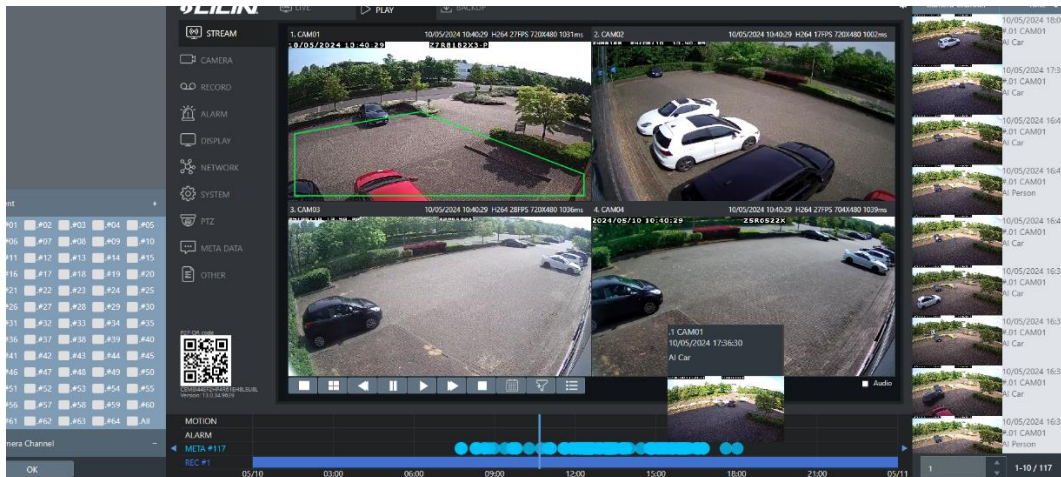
LILIN LIVE PLAY BACKUP

STREAM
CAMERA
RECORD
ALARM
DISPLAY
NETWORK
SYSTEM
PTZ
META DATA
OTHER

1. CAM01 10/05/2024 10:40:29 H264 27FPS 720X480 1031ms
10/05/2024 10:40:29 Z7R8182X3-P
2. CAM02 10/05/2024 10:40:29 H264 17FPS 720X480 1002ms
3. CAM03 10/05/2024 10:40:29 H264 28FPS 720X480 1036ms
4. CAM04 10/05/2024 10:40:29 H264 27FPS 704X480 1039ms
2024/05/10 10:40:29 Z5R6522X

.1 CAM01
10/05/2024 17:36:30
AI Car

Audio

P2P QR code
Version: 1.1.0.34.9809

ent
#01 #02 #03 #04 #05
#06 #07 #08 #09 #10
#11 #12 #13 #14 #15
#16 #17 #18 #19 #20
#21 #22 #23 #24 #25
#26 #27 #28 #29 #30
#31 #32 #33 #34 #35
#36 #37 #38 #39 #40
#41 #42 #43 #44 #45
#46 #47 #48 #49 #50
#51 #52 #53 #54 #55
#56 #57 #58 #59 #60
#61 #62 #63 #64 All
mera Channel
OK

MOTION
ALARM
META #117
REC #1
05/10 03:00 06:00 09:00 12:00 15:00 18:00 21:00 05/11

10/05/2024 1
#.01 CAM01
AI Car
10/05/2024 17:3
#.01 CAM01
AI Car
10/05/2024 16:4
#.01 CAM01
AI Car
10/05/2024 16:4
#.01 CAM01
AI Person
10/05/2024 16:4
#.01 CAM01
AI Car
10/05/2024 16:3
#.01 CAM01
AI Car
10/05/2024 16:3
#.01 CAM01
AI Car
10/05/2024 16:3
#.01 CAM01
AI Car
10/05/2024 16:3
#.01 CAM01
AI Person
1
1-10 / 117